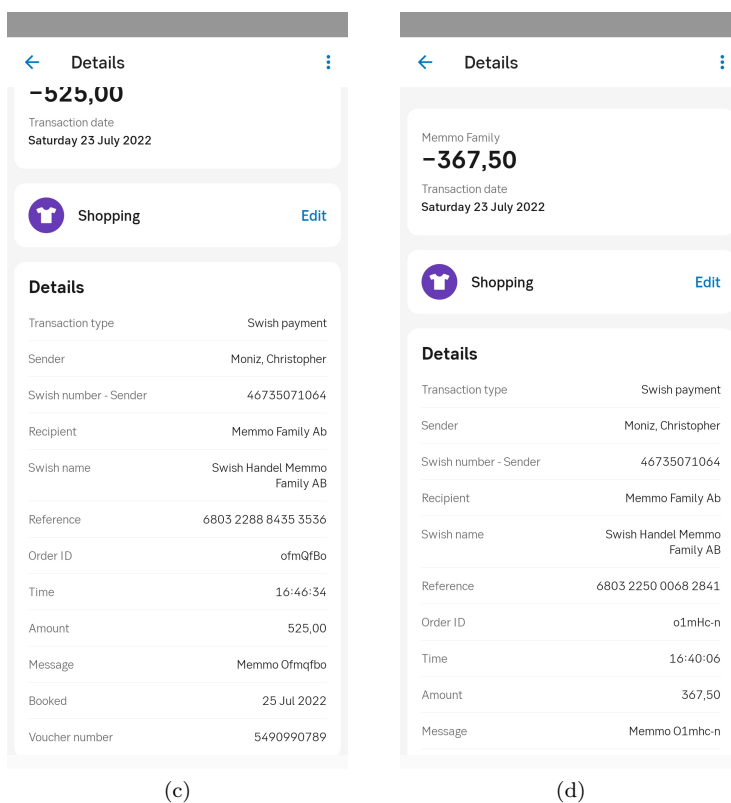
Details

−525,00

Transaction date
Saturday 23 July 2022

Shopping Edit

Details

| Transaction type | Swish payment |
|---|---|
| Sender | Moniz, Christopher |
| Swish number - Sender | 46735071064 |
| Recipient | Memmo Family Ab |
| Swish name | Swish Handel Memmo Family AB |
| Reference | 6803 2288 8435 3536 |
| Order ID | ofmQfBo |
| Time | 16:46:34 |
| Amount | 525,00 |
| Message | Memmo Ofmqfbo |
| Booked | 25 Jul 2022 |
| Voucher number | 5490990789 |

(c)

Details

Memmo Family
−367,50

Transaction date
Saturday 23 July 2022

Shopping Edit

Details

| Transaction type | Swish payment |
|---|---|
| Sender | Moniz, Christopher |
| Swish number - Sender | 46735071064 |
| Recipient | Memmo Family Ab |
| Swish name | Swish Handel Memmo Family AB |
| Reference | 6803 2250 0068 2841 |
| Order ID | o1mHc-n |
| Time | 16:40:06 |
| Amount | 367,50 |
| Message | Memmo O1mhc-n |

(d)